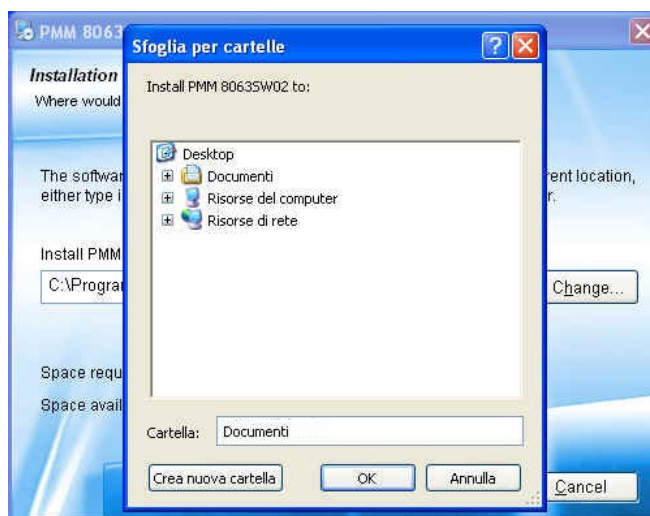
PMM 8063

Installation

Where would

The softwar

either type i

rent location,

r.

Install PMM

C:\Prograi

Change...

Space requ

Space avail

Cancel

Sfoglia per cartelle

Install PMM 8063SW02 to:

Desktop

Documenti

Risorse del computer

Risorse di rete

Cartella: Documenti

Crea nuova cartella

OK

Annulla